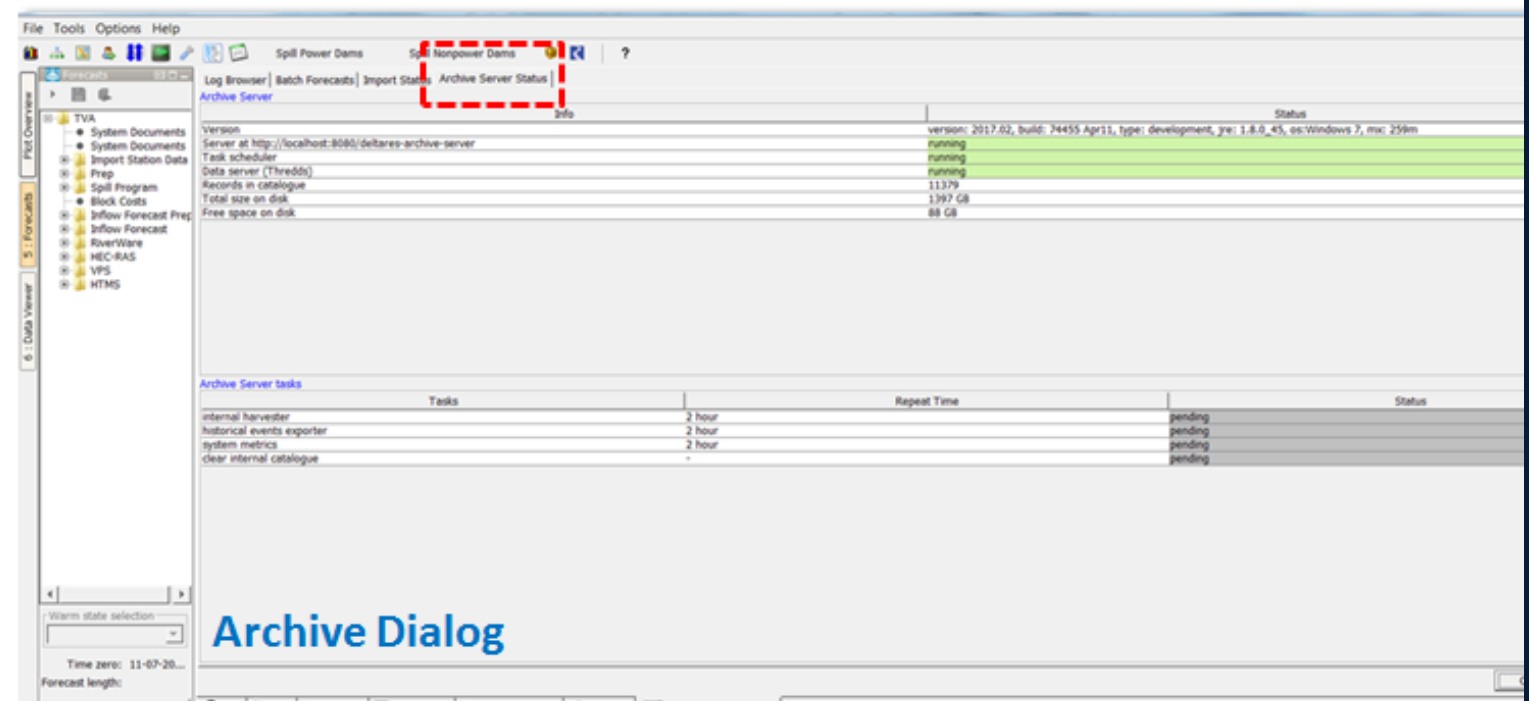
File Tools Options Help

Spill Power Dams Spill Nonpower Dams ?

Forecasts

Plot Overview
5 : Forecasts
6 : Data Viewer

TVA
System Documents
System Documents
Import Station Data
Prep
Spill Program
Block Costs
Inflow Forecast Prep
Inflow Forecast
RiverWare
HEC-RAS
VPS
HTMS

Log Browser | Batch Forecasts | Import Status | Archive Server Status |

Archive Server

| Info | Status |
|---|---|
| Version | version: 2017.02, build: 74455 Apr11, type: development, jre: 1.8.0_45, os:Windows 7, mx: 259m |
| Server at http://localhost:8080/deltares-archive-server | running |
| Task scheduler | running |
| Data server (Thredds) | running |
| Records in catalogue | 11379 |
| Total size on disk | 1397 GB |
| Free space on disk | 88 GB |

Archive Server tasks

| Tasks | Repeat Time | Status |
|---|---|---|
| internal harvester | 2 hour | pending |
| historical events exporter | 2 hour | pending |
| system metrics | 2 hour | pending |
| clear internal catalogue | - | pending |

Warm state selection

Time zero: 11-07-20...
Forecast length:

Archive Dialog